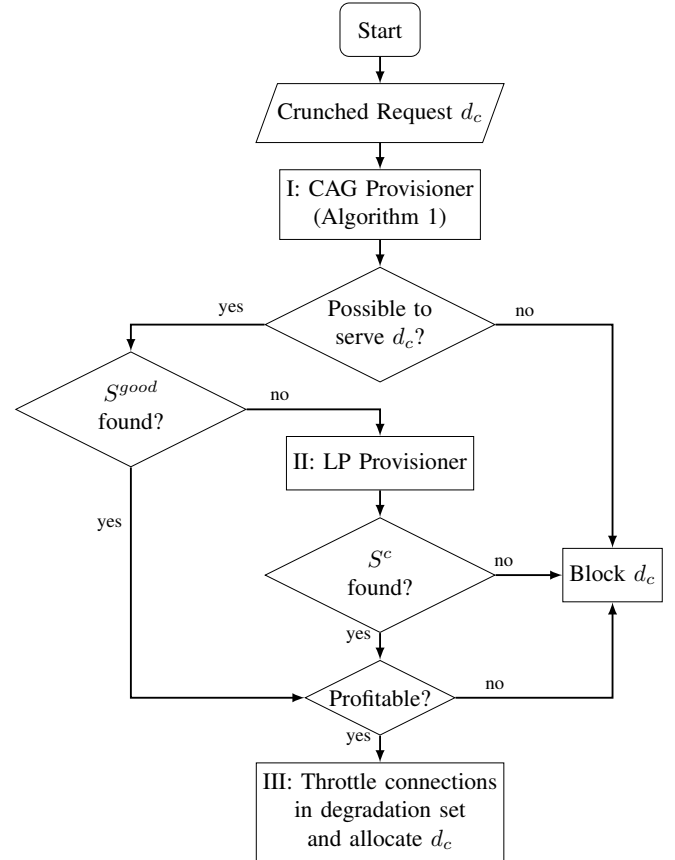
Start

Crunched Request $d_c$

I: CAG Provisioner (Algorithm 1)

Possible to serve $d_c$?

yes

no

$S^{good}$ found?

no

yes

II: LP Provisioner

$S^c$ found?

no

Block $d_c$

yes

Profitable?

no

yes

III: Throttle connections in degradation set and allocate $d_c$